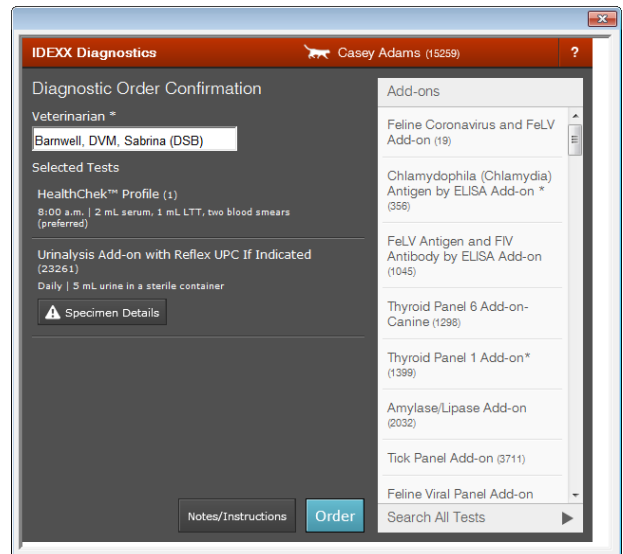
IDEXX Diagnostics

Casey Adams (15259)

?

Diagnostic Order Confirmation

Veterinarian *

Barnwell, DVM, Sabrina (DSB)

Selected Tests

HealthChek™ Profile (1)

8:00 a.m. | 2 mL serum, 1 mL LTT, two blood smears (preferred)

Urinalysis Add-on with Reflex UPC If Indicated (23261)

Daily | 5 mL urine in a sterile container

Specimen Details

Notes/Instructions

Order

Add-ons

Feline Coronavirus and FeLV Add-on (19)

Chlamydophila (Chlamydia) Antigen by ELISA Add-on * (356)

FeLV Antigen and FIV Antibody by ELISA Add-on (1045)

Thyroid Panel 6 Add-on-Canine (1298)

Thyroid Panel 1 Add-on* (1399)

Amylase/Lipase Add-on (2032)

Tick Panel Add-on (3711)

Feline Viral Panel Add-on

Search All Tests